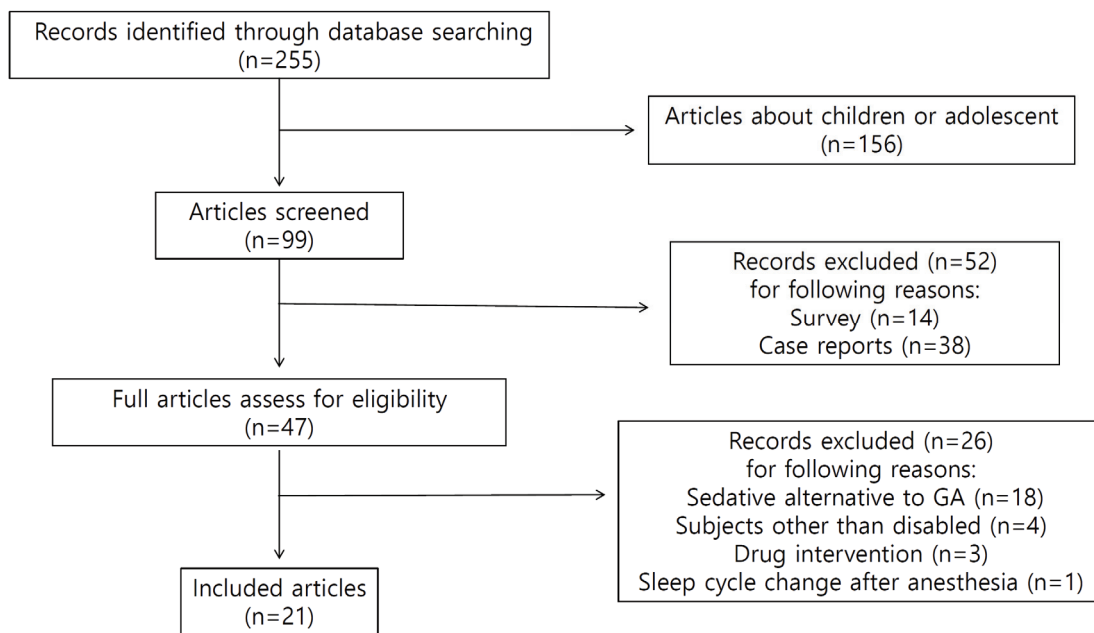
Records identified through database searching
(n=255)

Articles about children or adolescent
(n=156)

Articles screened
(n=99)

Records excluded (n=52)
for following reasons:
Survey (n=14)
Case reports (n=38)

Full articles assess for eligibility
(n=47)

Records excluded (n=26)
for following reasons:
Sedative alternative to GA (n=18)
Subjects other than disabled (n=4)
Drug intervention (n=3)
Sleep cycle change after anesthesia (n=1)

Included articles
(n=21)